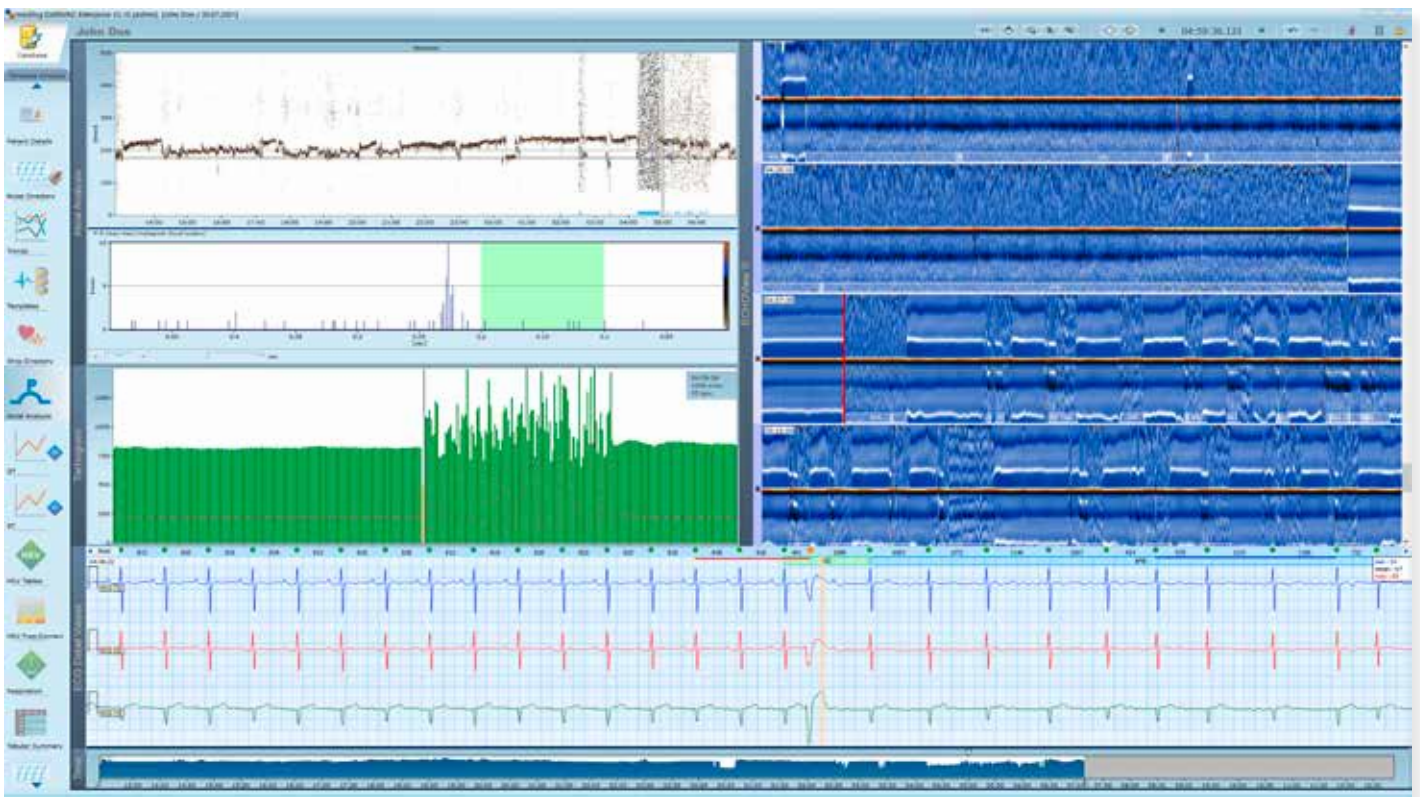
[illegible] CARDIAC Enterprise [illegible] John Doe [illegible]

Database

John Doe

04:59:36.121

Patient Details

Noise Detection

Trends

Templates

Rhythm Detection

Model Analysis

ST

QT

HRV Tables

HRV Frequency

Respiration

Tabular Summary

Model Analysis

Tachogram

ECG Detail View

ECHOView

Trend